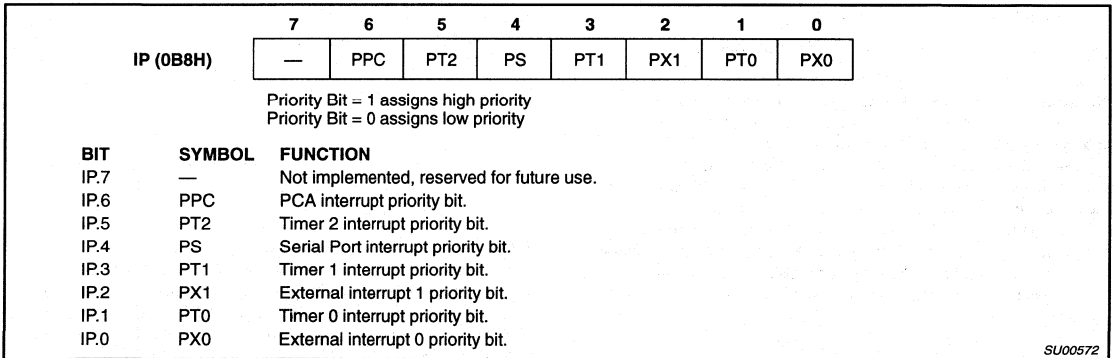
| | 7 | 6 | 5 | 4 | 3 | 2 | 1 | 0 |
|---|---|---|---|---|---|---|---|---|
| IP (0B8H) | — | PPC | PT2 | PS | PT1 | PX1 | PT0 | PX0 |

Priority Bit = 1 assigns high priority
Priority Bit = 0 assigns low priority

| BIT | SYMBOL | FUNCTION |
|---|---|---|
| IP.7 | — | Not implemented, reserved for future use. |
| IP.6 | PPC | PCA interrupt priority bit. |
| IP.5 | PT2 | Timer 2 interrupt priority bit. |
| IP.4 | PS | Serial Port interrupt priority bit. |
| IP.3 | PT1 | Timer 1 interrupt priority bit. |
| IP.2 | PX1 | External interrupt 1 priority bit. |
| IP.1 | PT0 | Timer 0 interrupt priority bit. |
| IP.0 | PX0 | External interrupt 0 priority bit. |

SU00572